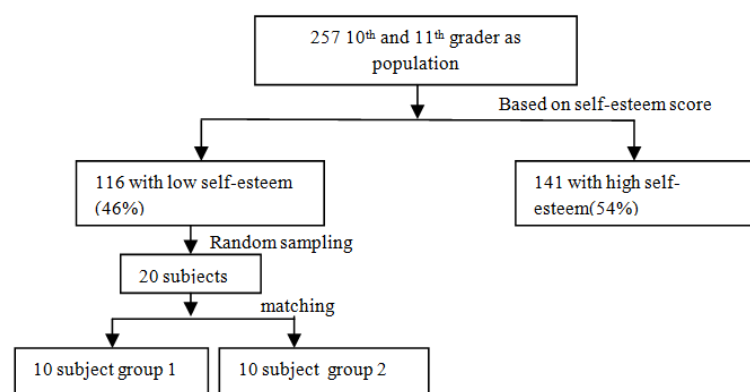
257 10$^{th}$ and 11$^{th}$ grader as population

Based on self-esteem score

116 with low self-esteem (46%)

141 with high self-esteem(54%)

Random sampling

20 subjects

matching

10 subject group 1

10 subject group 2